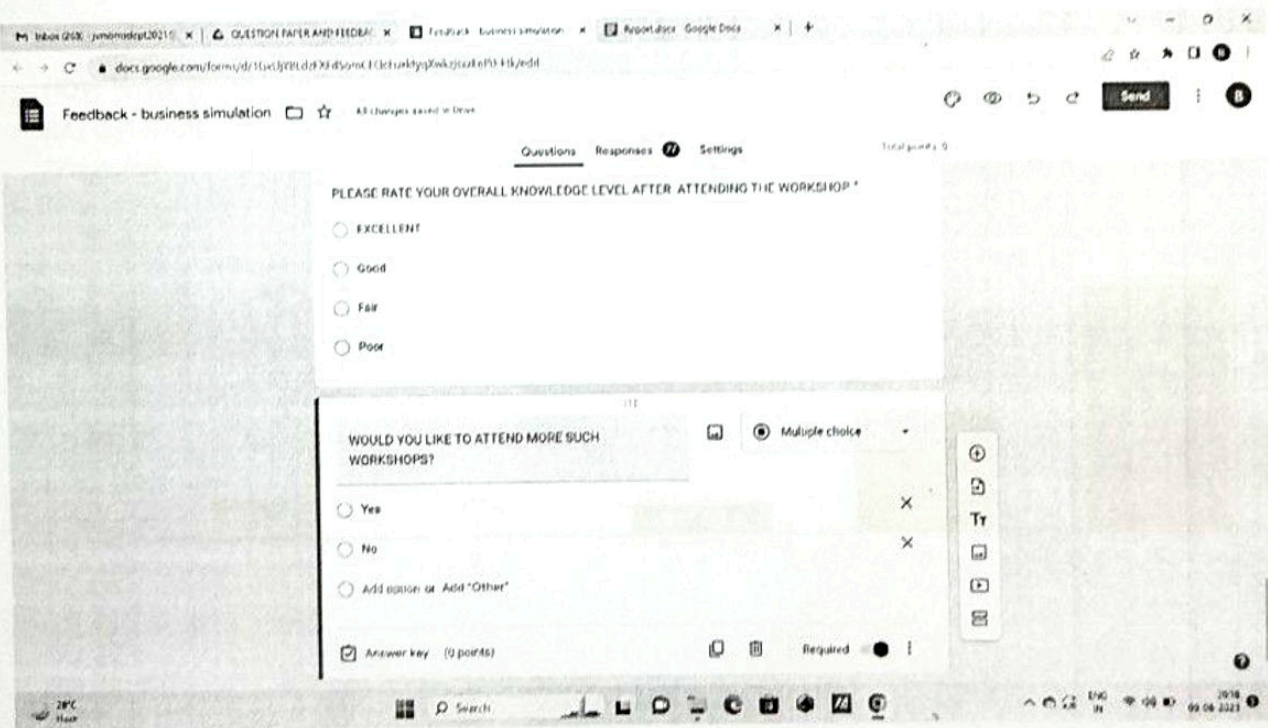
Inbox (263) - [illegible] | QUESTION PAPER AND FEEDBAC | Feedback - business simulation | Report.docx - Google Docs

docs.google.com/forms/d/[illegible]/edit

Feedback - business simulation

All changes saved in Drive

Send

Questions Responses Settings

Total points: 0

PLEASE RATE YOUR OVERALL KNOWLEDGE LEVEL AFTER ATTENDING THE WORKSHOP *

EXCELLENT

Good

Fair

Poor

WOULD YOU LIKE TO ATTEND MORE SUCH WORKSHOPS?

Multiple choice

Yes

No

Add option or Add "Other"

Answer key (0 points)

Required

28°C Haze

Search

ENG IN

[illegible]